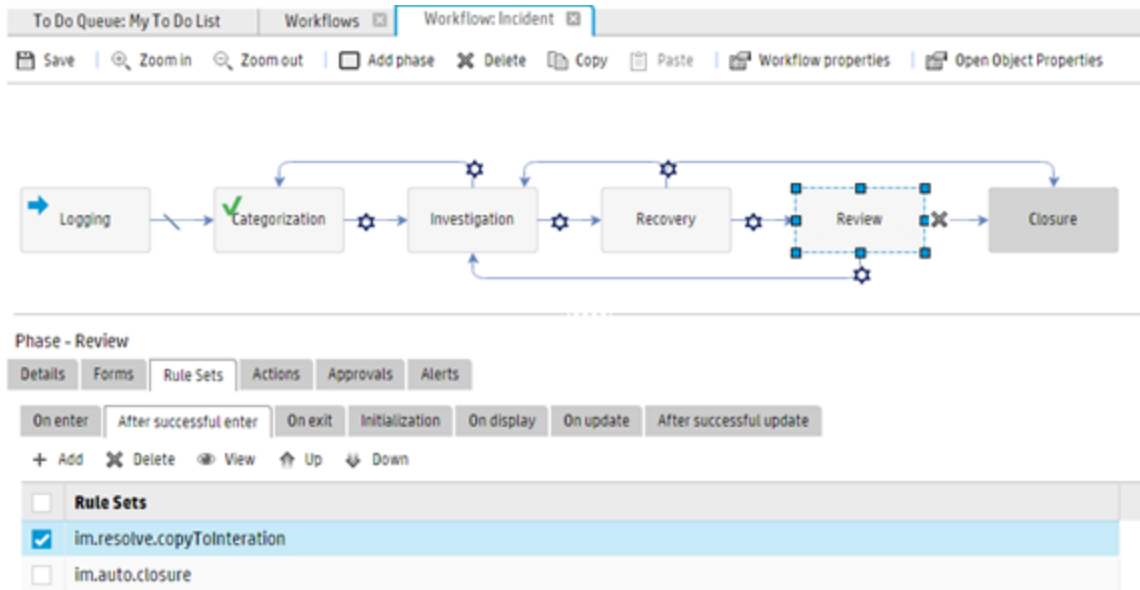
To Do Queue: My To Do List | Workflows | Workflow: Incident

Save | Zoom in | Zoom out | Add phase | Delete | Copy | Paste | Workflow properties | Open Object Properties

Logging
Categorization
Investigation
Recovery
Review
Closure

Phase - Review

Details | Forms | Rule Sets | Actions | Approvals | Alerts

On enter | After successful enter | On exit | Initialization | On display | On update | After successful update

+ Add | Delete | View | Up | Down

| | Rule Sets |
|---|---|
| ✔ | im.resolve.copyToInteration |
| | im.auto.closure |